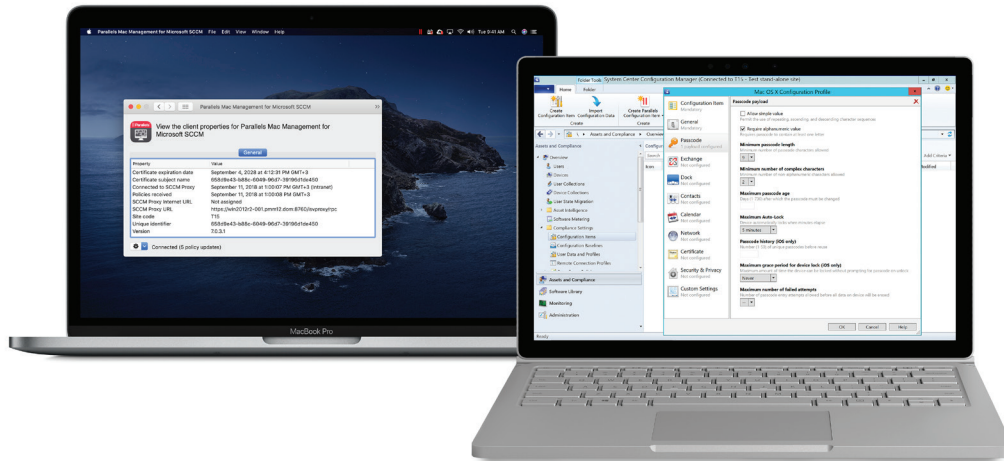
Parallels Mac Management for Microsoft SCCM File Edit View Window Help

Tue 9:41 AM

Parallels Mac Management for Microsoft SCCM

View the client properties for Parallels Mac Management for Microsoft SCCM

General

| Property | Value |
|---|---|
| Certificate expiration date | September 4, 2028 at 4:12:31 PM GMT+3 |
| Certificate subject name | 658d9e43-b88c-6049-96d7-39186d1de450 |
| Connected to SCCM Proxy | September 11, 2018 at 1:10:07 PM GMT+3 (Intranet) |
| Policies received | September 11, 2018 at 1:10:08 PM GMT+3 |
| SCCM Proxy Internet URL | Not assigned |
| SCCM Proxy URL | https://win2012r2-001.pmm12.dom:8761/ccmproxy/rpc |
| Site code | T15 |
| Unique identifier | 658d9e43-b88c-6049-96d7-39186d1de450 |
| Version | 7.0.3.1 |

Connected (5 policy updates)

MacBook Pro

Folder Tools System Center Configuration Manager (Connected to T15 - Test stand-alone site)

Home Folder

Create Configuration Item Import Configuration Data Create Parallels Configuration Item

Create Create

Assets and Compliance Overview

Assets and Compliance

Overview
Users
Devices
User Collections
Device Collections
User State Migration
Asset Intelligence
Software Metering
Compliance Settings
Configuration Items
Configuration Baselines
User Data and Profiles
Remote Connection Profiles

Assets and Compliance
Software Library
Monitoring
Administration

Ready

Mac OS X Configuration Profile

Configuration Item Mandatory
General Mandatory
Passcode 1 payload configured
Exchange Not configured
Dock Not configured
Contacts Not configured
Calendar Not configured
Network Not configured
Certificate Not configured
Security & Privacy Not configured
Custom Settings Not configured

Passcode payload

Allow simple value
Require alphanumeric value

Minimum passcode length

Minimum number of complex characters

Maximum passcode age

Maximum Auto-Lock
5 minutes

Passcode history (iOS only)

Maximum grace period for device lock (iOS only)
Never

Maximum number of failed attempts

OK Cancel Help

Add Criteria
Modified